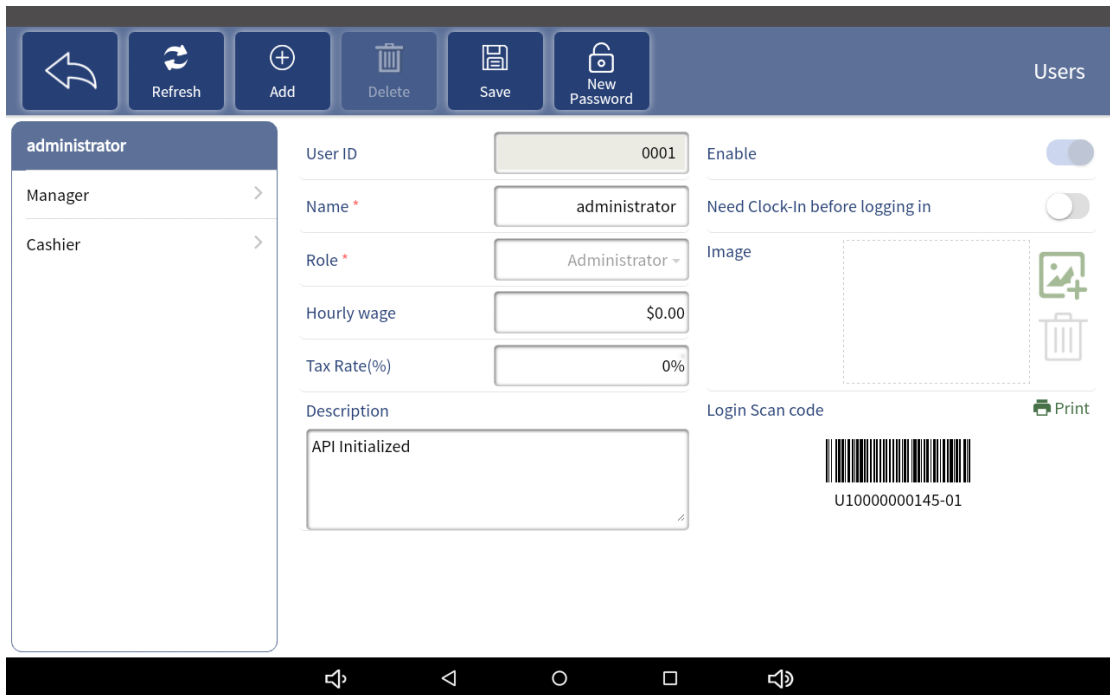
Refresh Add Delete Save New Password

Users

administrator

Manager

Cashier

User ID 0001

Name * administrator

Role * Administrator

Hourly wage $0.00

Tax Rate(%) 0%

Description

API Initialized

Enable

Need Clock-In before logging in

Image

Login Scan code

Print

U10000000145-01